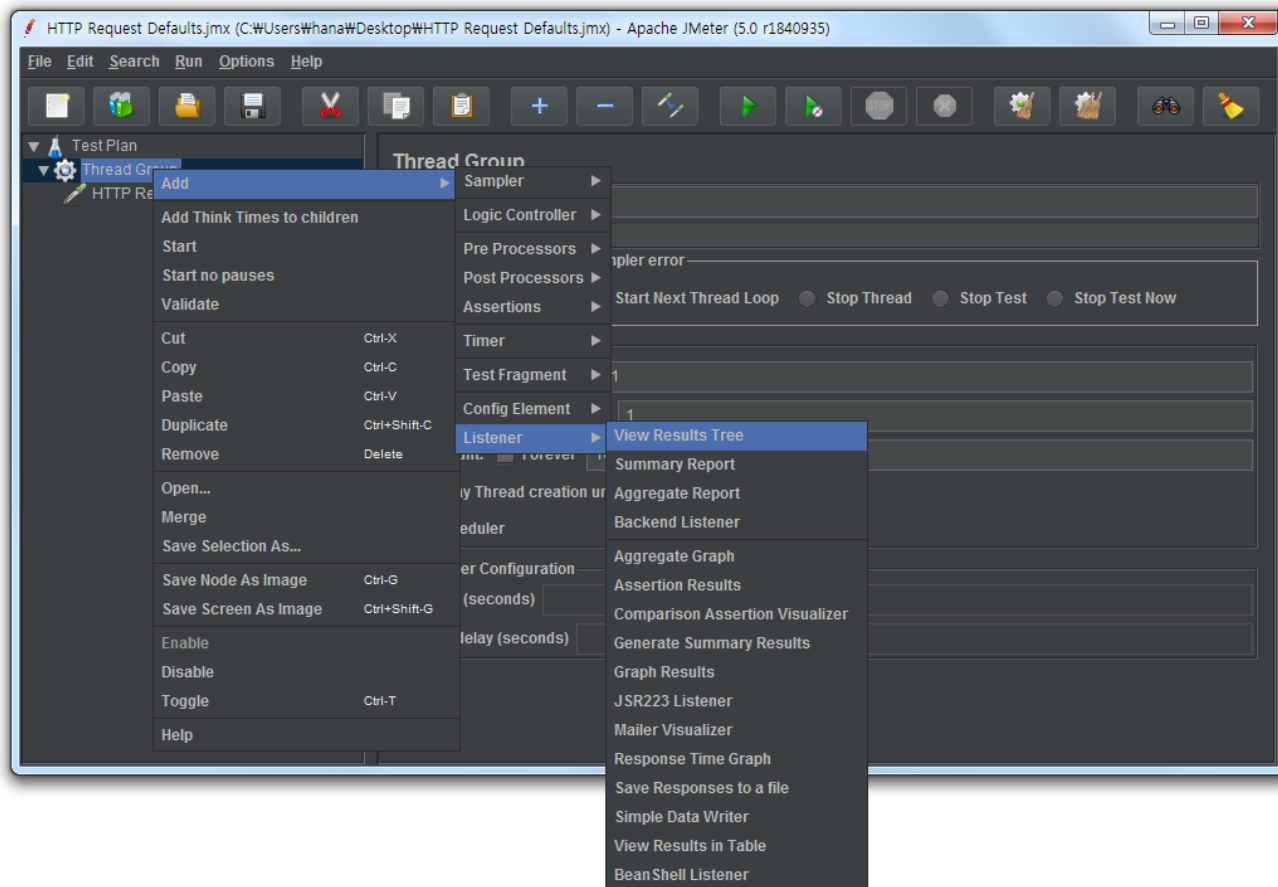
HTTP Request Defaults.jmx (C:₩Users₩hana₩Desktop₩HTTP Request Defaults.jmx) - Apache JMeter (5.0 r1840935)

File Edit Search Run Options Help

Test Plan
Thread Group
HTTP Re

Thread Group

Add
Add Think Times to children
Start
Start no pauses
Validate
Cut Ctrl-X
Copy Ctrl-C
Paste Ctrl-V
Duplicate Ctrl+Shift-C
Remove Delete
Open...
Merge
Save Selection As...
Save Node As Image Ctrl-G
Save Screen As Image Ctrl+Shift-G
Enable
Disable
Toggle Ctrl-T
Help

Sampler
Logic Controller
Pre Processors
Post Processors
Assertions
Timer
Test Fragment
Config Element
Listener

View Results Tree
Summary Report
Aggregate Report
Backend Listener
Aggregate Graph
Assertion Results
Comparison Assertion Visualizer
Generate Summary Results
Graph Results
JSR223 Listener
Mailer Visualizer
Response Time Graph
Save Responses to a file
Simple Data Writer
View Results in Table
BeanShell Listener

npler error
Start Next Thread Loop Stop Thread Stop Test Stop Test Now
1
1
unt: Forever
ay Thread creation un
eduler
er Configuration
(seconds)
delay (seconds)